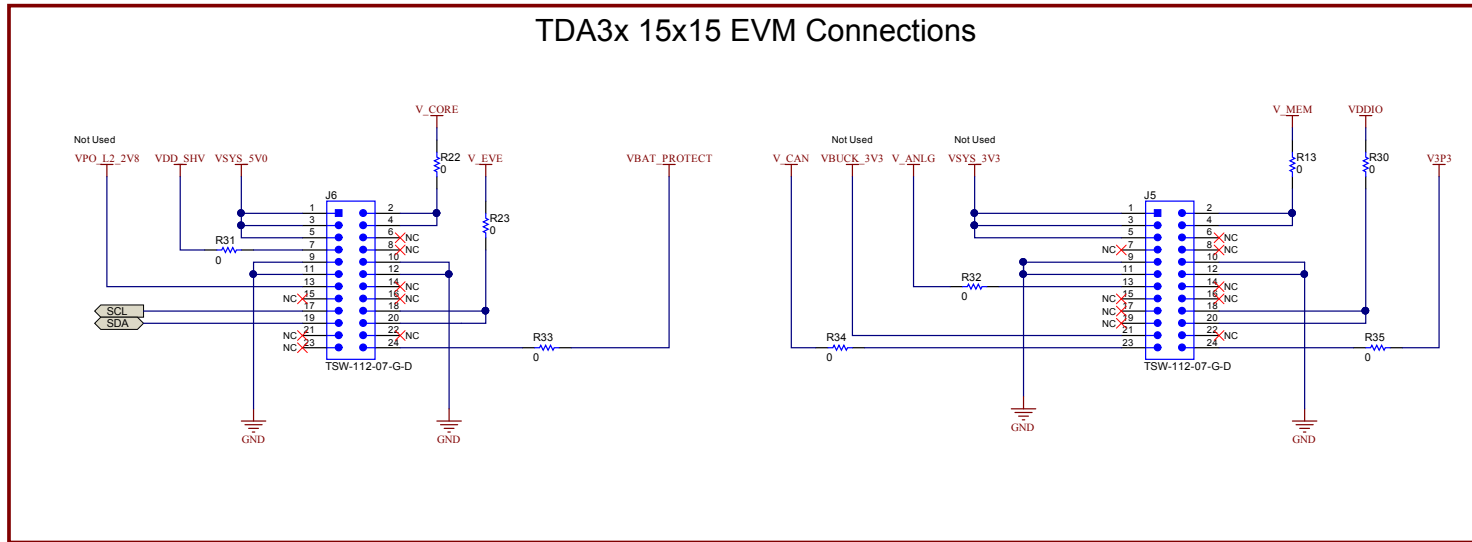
TDA3x 15x15 EVM Connections

V_CORE
R22
0
Not Used
VPO_L2_2V8
VDD_SHV
VSYS_5V0
V_EVE
VBAT_PROTECT
J6
R23
0
R31
0
1 2
3 4
5 6 NC
7 8 NC
9 10
11 12
13 14 NC
NC 15 16 NC
17 18
19 20
NC 21 22 NC
NC 23 24
SCL
SDA
R33
0
TSW-112-07-G-D
GND
GND

V_MEM
VDDIO
Not Used
Not Used
V_CAN
VBUCK_3V3
V_ANLG
VSYS_3V3
R13
0
R30
0
V3P3
J5
1 2
3 4
5 6 NC
NC 7 8 NC
9 10
11 12
13 14 NC
NC 15 16 NC
NC 17 18
NC 19 20
NC 21 22 NC
23 24
R32
0
R34
0
R35
0
TSW-112-07-G-D
GND
GND